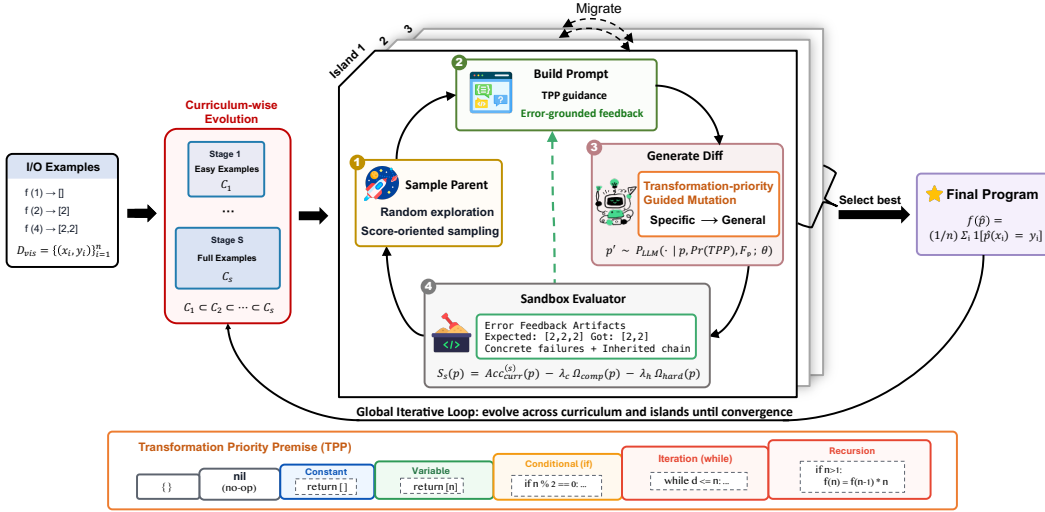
Migrate

3

2

Island 1

I/O Examples

f (1) → []

f (2) → [2]

f (4) → [2,2]

$D_{vis} = \{(x_i, y_i)\}_{i=1}^{n}$

Curriculum-wise Evolution

Stage 1
Easy Examples
$C_1$

...

Stage S
Full Examples
$C_s$

$C_1 \subset C_2 \subset \cdots \subset C_s$

1 Sample Parent

Random exploration
Score-oriented sampling

2 Build Prompt

TPP guidance
Error-grounded feedback

3 Generate Diff

Transformation-priority Guided Mutation

Specific ⟶ General

$p' \sim P_{LLM}(\cdot \mid p, Pr(TPP), F_{\varphi}; \theta)$

4 Sandbox Evaluator

Error Feedback Artifacts
Expected: [2,2,2] Got: [2,2]
Concrete failures + Inherited chain

$S_s(p) = Acc_{curr}^{(s)}(p) - \lambda_c \Omega_{comp}(p) - \lambda_h \Omega_{hard}(p)$

Select best

Final Program

$f(\hat{p}) = (1/n)\ \Sigma_i\ 1[\hat{p}(x_i) = y_i]$

Global Iterative Loop: evolve across curriculum and islands until convergence

Transformation Priority Premise (TPP)

{ }

nil
(no-op)

Constant
return [ ]

Variable
return [n]

Conditional (if)
if n % 2 == 0: ...

Iteration (while)
while d <= n: ...

Recursion
if n>1:
f(n) = f(n-1) * n